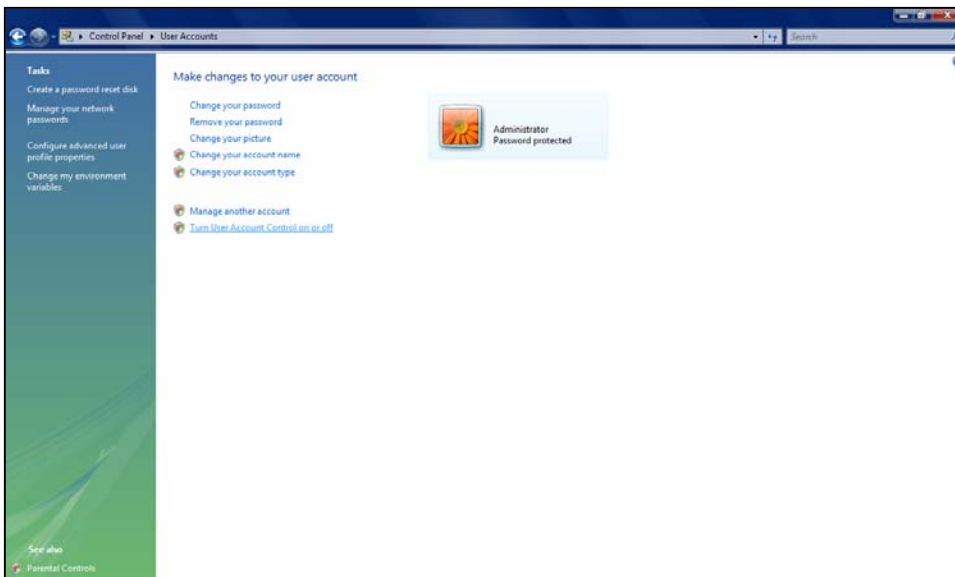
Control Panel ▸ User Accounts

Search

Tasks

Create a password reset disk

Manage your network passwords

Configure advanced user profile properties

Change my environment variables

Make changes to your user account

Change your password

Remove your password

Change your picture

Change your account name

Change your account type

Manage another account

Turn User Account Control on or off

Administrator
Password protected

See also

Parental Controls